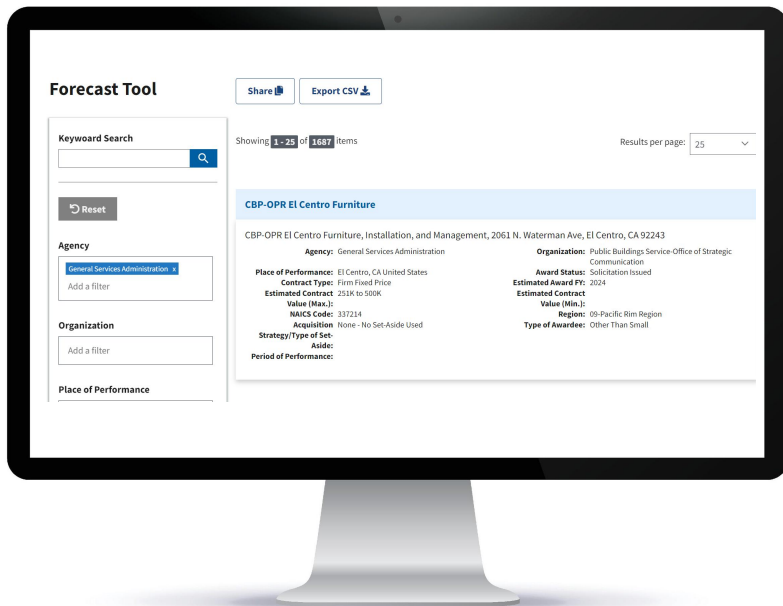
Forecast Tool

Share

Export CSV

Keyword Search

Reset

Agency

General Services Administration x

Add a filter

Organization

Add a filter

Place of Performance

Showing 1 - 25 of 1687 items

Results per page: 25

CBP-OPR El Centro Furniture

CBP-OPR El Centro Furniture, Installation, and Management, 2061 N. Waterman Ave, El Centro, CA 92243

Agency: General Services Administration

Place of Performance: El Centro, CA United States

Contract Type: Firm Fixed Price

Estimated Contract Value (Max.): 251K to 500K

NAICS Code: 337214

Acquisition Strategy/Type of Set-Aside: None - No Set-Aside Used

Period of Performance:

Organization: Public Buildings Service-Office of Strategic Communication

Award Status: Solicitation Issued

Estimated Award FY: 2024

Estimated Contract Value (Min.):

Region: 09-Pacific Rim Region

Type of Awardee: Other Than Small